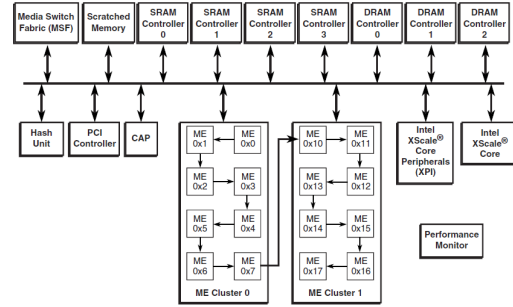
Media Switch Fabric (MSF)

Scratched Memory

SRAM Controller 0

SRAM Controller 1

SRAM Controller 2

SRAM Controller 3

DRAM Controller 0

DRAM Controller 1

DRAM Controller 2

Hash Unit

PCI Controller

CAP

ME 0x1

ME 0x0

ME 0x2

ME 0x3

ME 0x5

ME 0x4

ME 0x6

ME 0x7

ME Cluster 0

ME 0x10

ME 0x11

ME 0x13

ME 0x12

ME 0x14

ME 0x15

ME 0x17

ME 0x16

ME Cluster 1

Intel XScale® Core Peripherals (XPI)

Intel XScale® Core

Performance Monitor